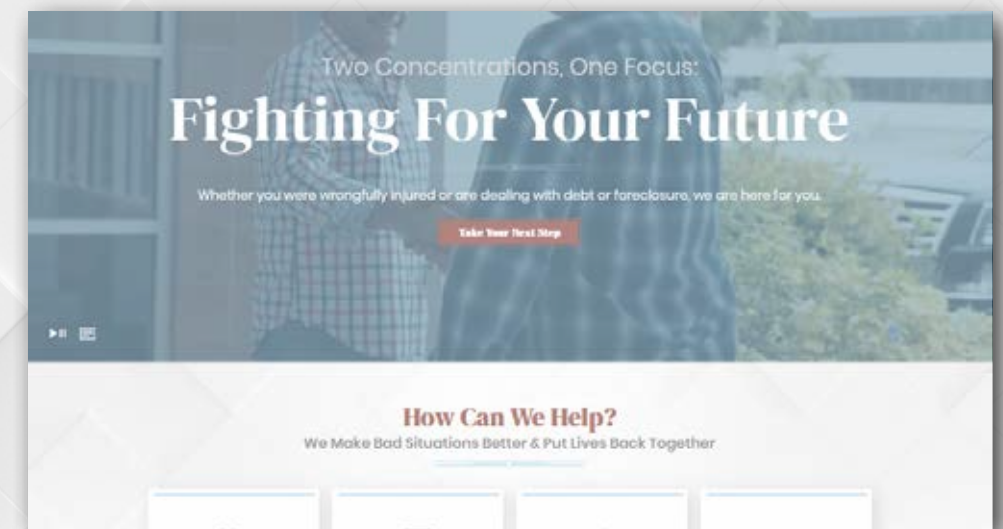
Two Concentrations, One Focus:

Fighting For Your Future

Whether you were wrongfully injured or are dealing with debt or foreclosure, we are here for you.

Take Your Next Step

How Can We Help?

We Make Bad Situations Better & Put Lives Back Together